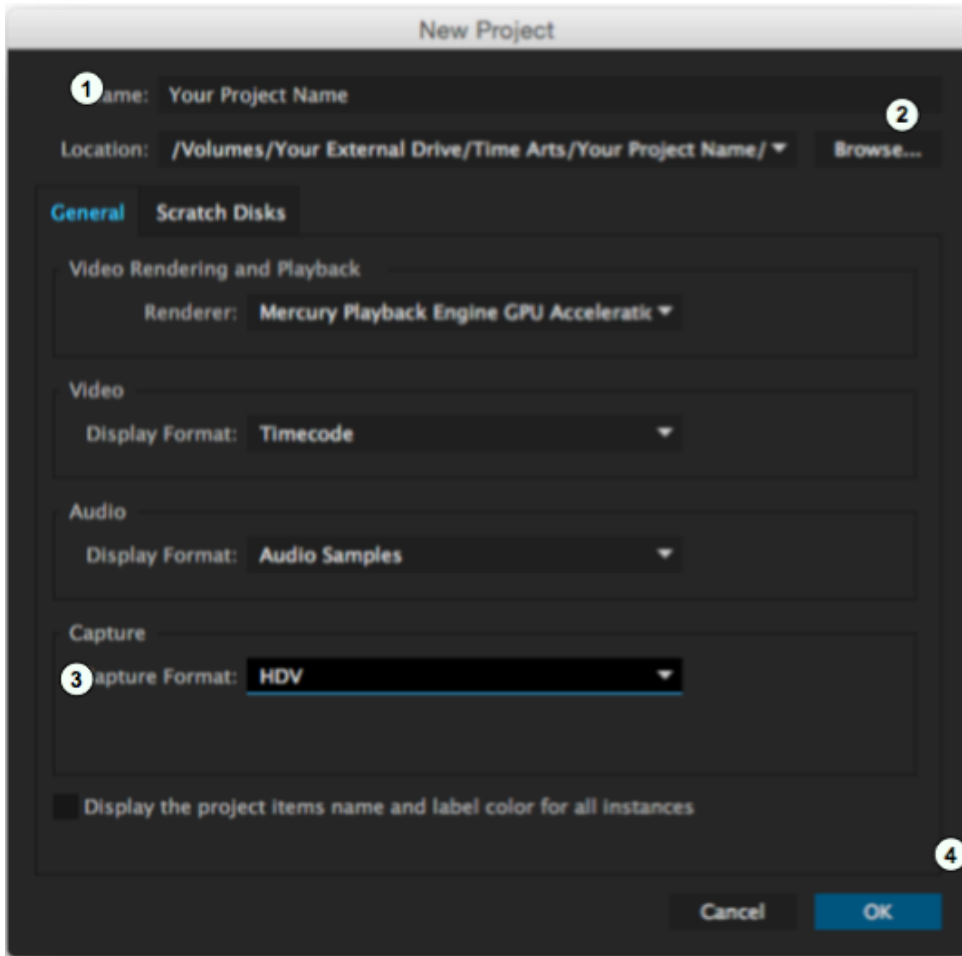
New Project

1 ame: Your Project Name

Location: /Volumes/Your External Drive/Time Arts/Your Project Name/ Browse... 2

General Scratch Disks

Video Rendering and Playback
Renderer: Mercury Playback Engine GPU Acceleratic

Video
Display Format: Timecode

Audio
Display Format: Audio Samples

Capture
3 apture Format: HDV

Display the project items name and label color for all instances

4

Cancel OK